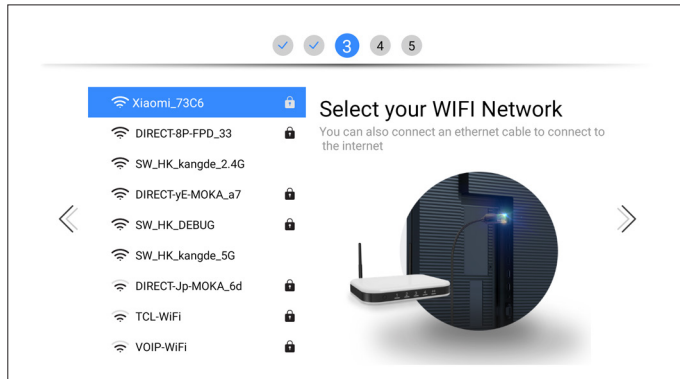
3 4 5

Xiaomi_73C6
DIRECT-8P-FPD_33
SW_HK_kangde_2.4G
DIRECT-yE-MOKA_a7
SW_HK_DEBUG
SW_HK_kangde_5G
DIRECT-Jp-MOKA_6d
TCL-WiFi
VOIP-WiFi

Select your WIFI Network
You can also connect an ethernet cable to connect to the internet